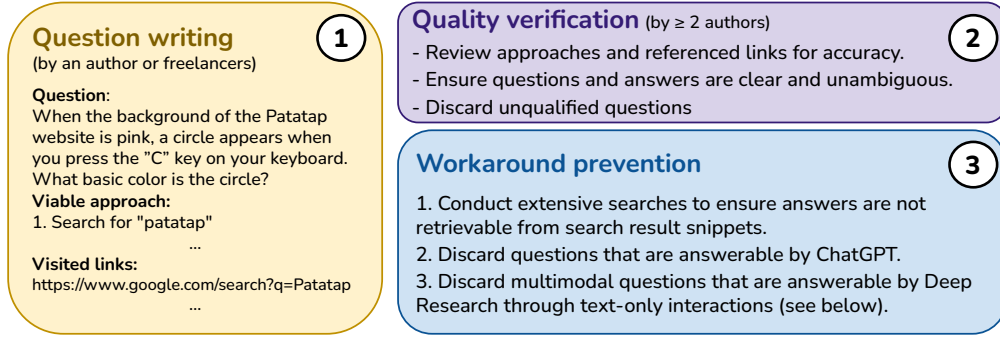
Question writing
(by an author or freelancers)

1

Question:
When the background of the Patatap website is pink, a circle appears when you press the "C" key on your keyboard. What basic color is the circle?

Viable approach:
1. Search for "patatap"
...

Visited links:
https://www.google.com/search?q=Patatap
...

Quality verification (by ≥ 2 authors)

2

- Review approaches and referenced links for accuracy.
- Ensure questions and answers are clear and unambiguous.
- Discard unqualified questions

Workaround prevention

3

1. Conduct extensive searches to ensure answers are not retrievable from search result snippets.
2. Discard questions that are answerable by ChatGPT.
3. Discard multimodal questions that are answerable by Deep Research through text-only interactions (see below).